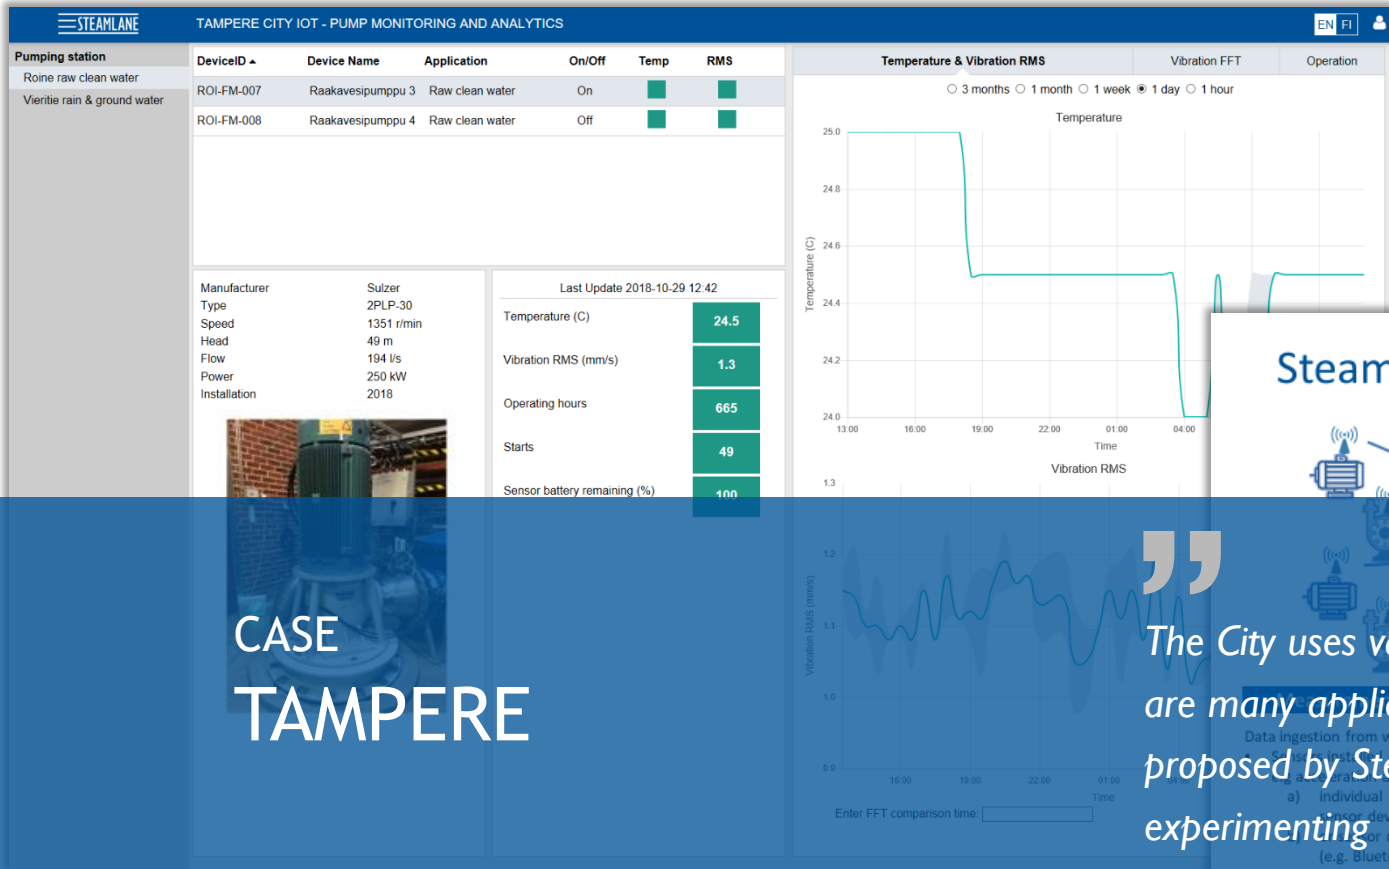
STEAMLANE TAMPERE CITY IOT - PUMP MONITORING AND ANALYTICS

EN FI

Pumping station
Roine raw clean water
Vieritie rain & ground water

| DeviceID ▲ | Device Name | Application | On/Off | Temp | RMS |
|---|---|---|---|---|---|
| ROI-FM-007 | Raakavesipumppu 3 | Raw clean water | On | | |
| ROI-FM-008 | Raakavesipumppu 4 | Raw clean water | Off | | |

| | |
|---|---|
| Manufacturer | Sulzer |
| Type | 2PLP-30 |
| Speed | 1351 r/min |
| Head | 49 m |
| Flow | 194 l/s |
| Power | 250 kW |
| Installation | 2018 |

Last Update 2018-10-29 12:42

| | |
|---|---|
| Temperature (C) | 24.5 |
| Vibration RMS (mm/s) | 1.3 |
| Operating hours | 665 |
| Starts | 49 |
| Sensor battery remaining (%) | 100 |

Temperature & Vibration RMS | Vibration FFT | Operation

○ 3 months ○ 1 month ○ 1 week ◉ 1 day ○ 1 hour

Temperature

Temperature (C)
25.0
24.8
24.6
24.4
24.2
24.0
13:00 16:00 19:00 22:00 01:00 04:00
Time

Vibration RMS
1.3
1.2
1.1
1.0
0.9
Vibration RMS (mm/s)
16:00 19:00 22:00 01:00
Time

Enter FFT comparison time:

Steam

CASE
TAMPERE

The City uses v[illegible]
are many applic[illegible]
proposed by Ste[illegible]
experimenting

Data ingestion from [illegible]
a) individual
(e.g. Bluet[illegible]